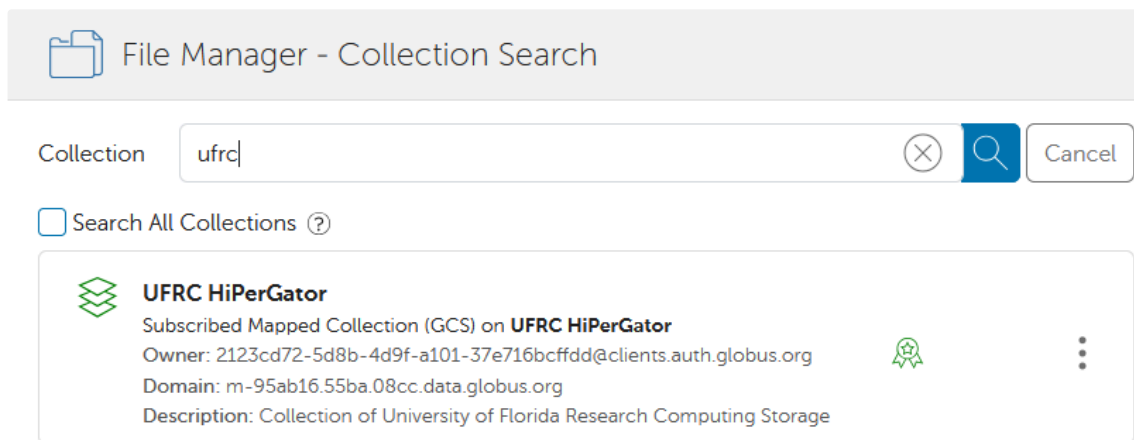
File Manager - Collection Search

Collection ufrc

Cancel

Search All Collections ?

UFRC HiPerGator

Subscribed Mapped Collection (GCS) on UFRC HiPerGator

Owner: 2123cd72-5d8b-4d9f-a101-37e716bcffdd@clients.auth.globus.org

Domain: m-95ab16.55ba.08cc.data.globus.org

Description: Collection of University of Florida Research Computing Storage